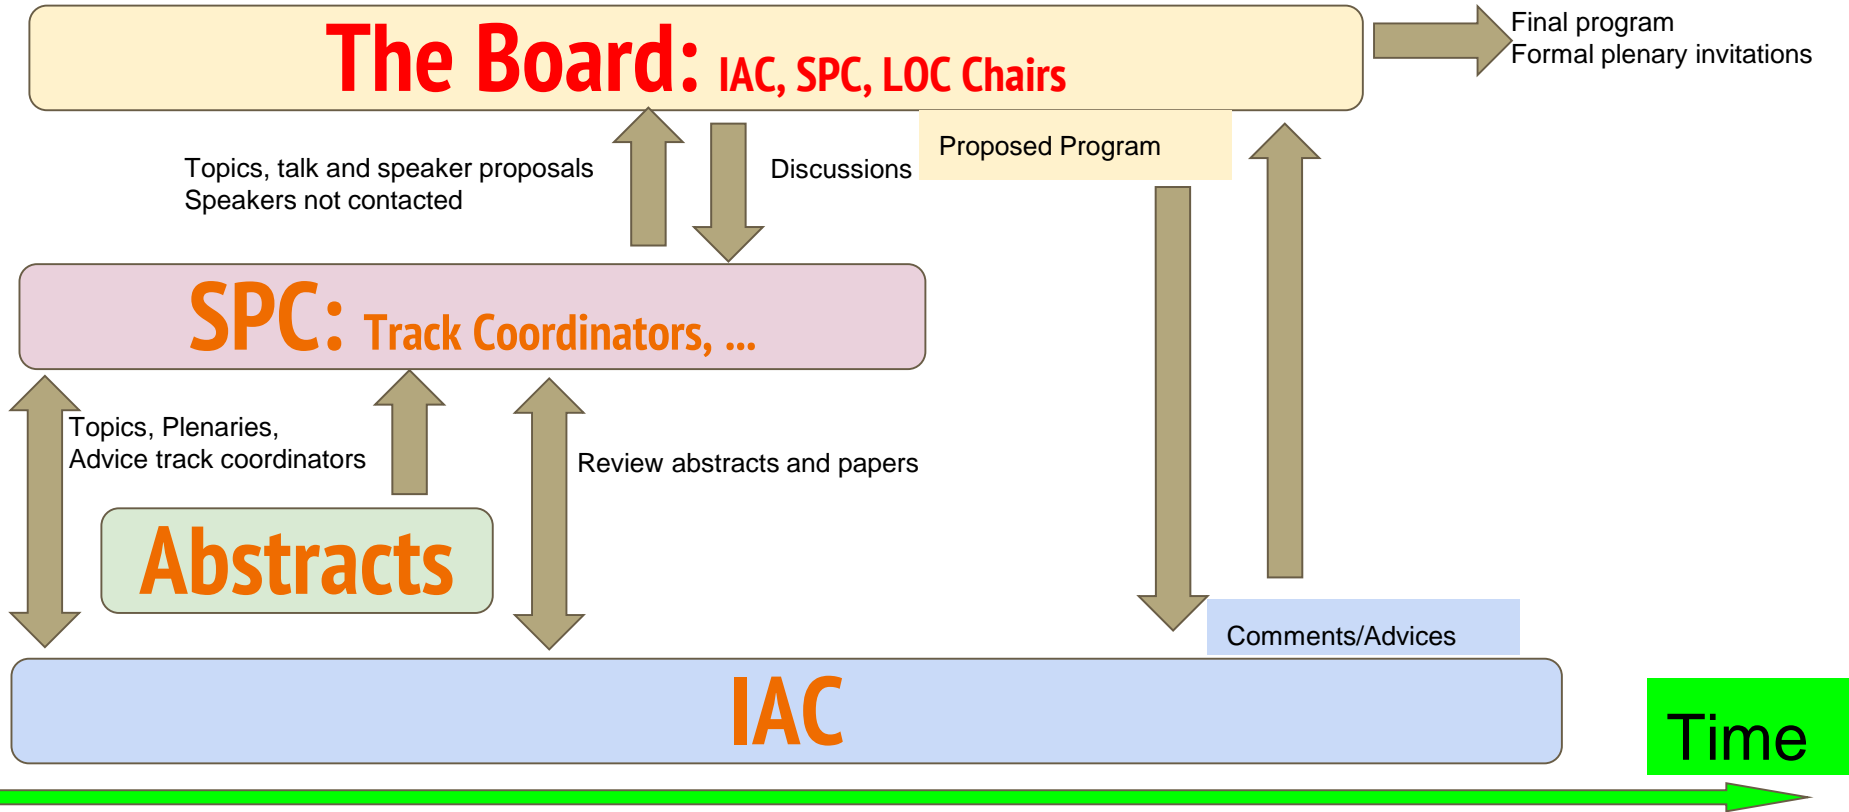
The Board: IAC, SPC, LOC Chairs

Final program
Formal plenary invitations

Topics, talk and speaker proposals
Speakers not contacted

Discussions

Proposed Program

SPC: Track Coordinators, ...

Topics, Plenaries,
Advice track coordinators

Review abstracts and papers

Abstracts

Comments/Advices

IAC

Time